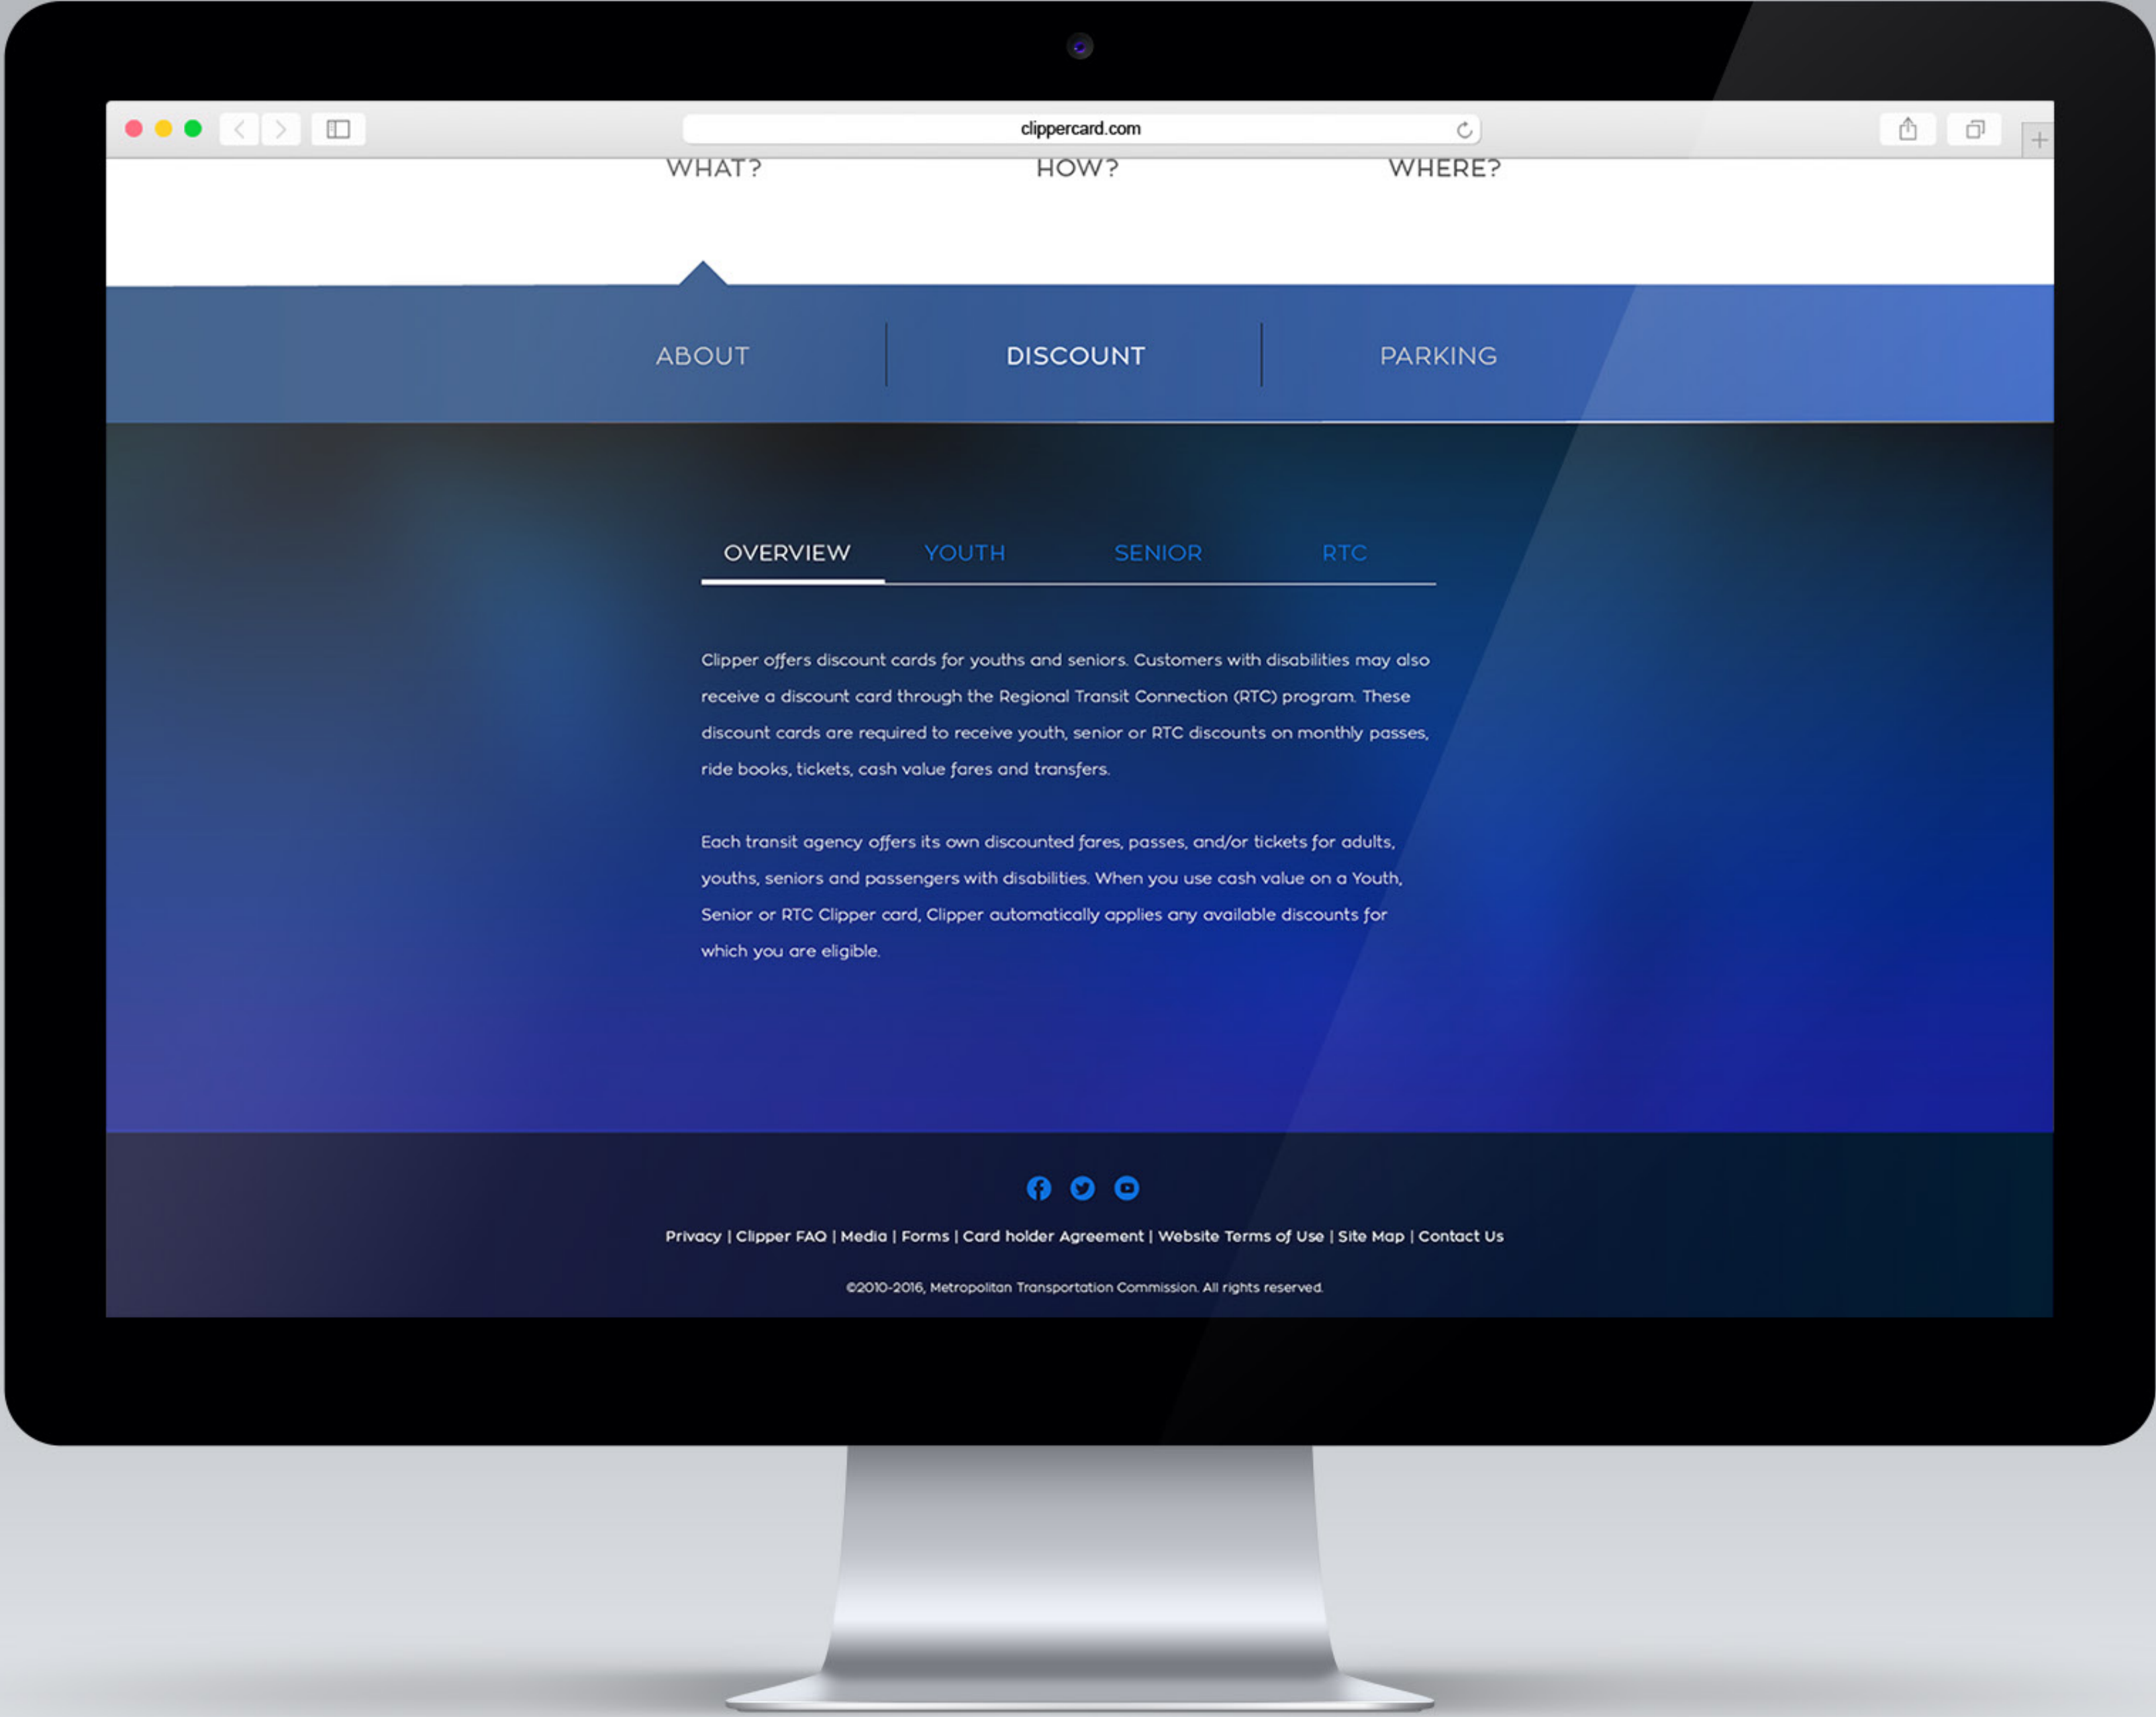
clippercard.com

WHAT? HOW? WHERE?

ABOUT | DISCOUNT | PARKING

OVERVIEW YOUTH SENIOR RTC

Clipper offers discount cards for youths and seniors. Customers with disabilities may also receive a discount card through the Regional Transit Connection (RTC) program. These discount cards are required to receive youth, senior or RTC discounts on monthly passes, ride books, tickets, cash value fares and transfers.

Each transit agency offers its own discounted fares, passes, and/or tickets for adults, youths, seniors and passengers with disabilities. When you use cash value on a Youth, Senior or RTC Clipper card, Clipper automatically applies any available discounts for which you are eligible.

Privacy | Clipper FAQ | Media | Forms | Card holder Agreement | Website Terms of Use | Site Map | Contact Us

©2010-2016, Metropolitan Transportation Commission. All rights reserved.